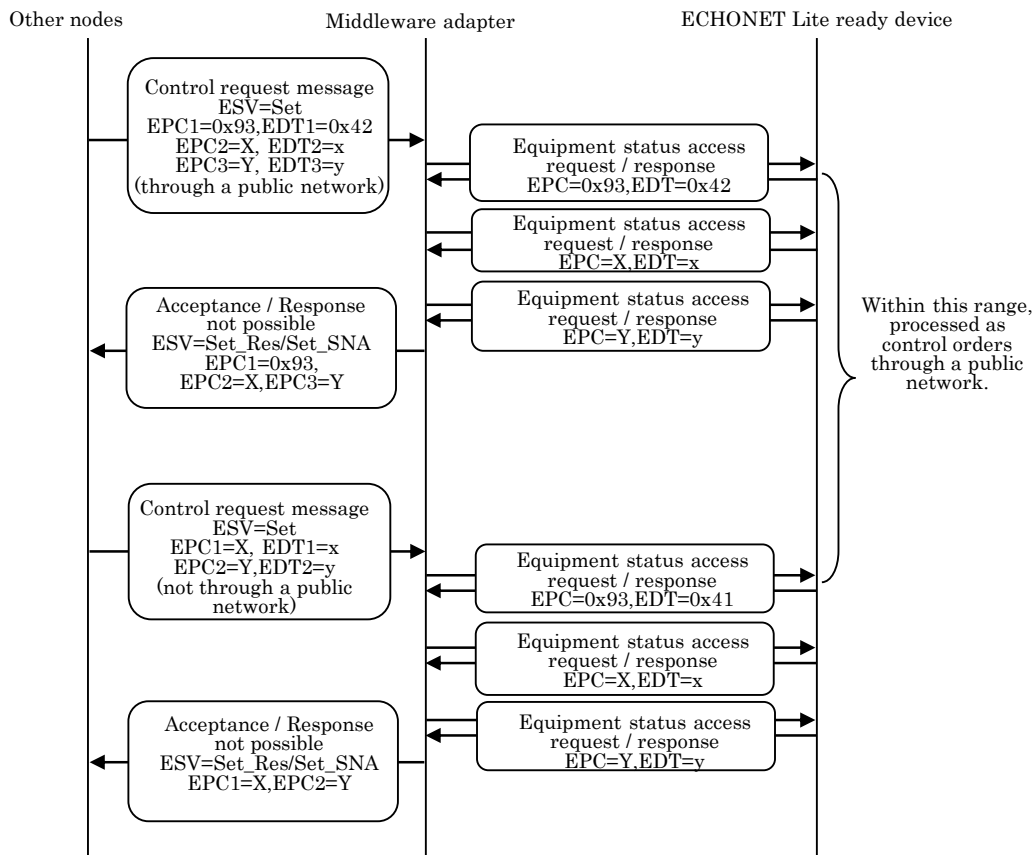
Other nodes

Middleware adapter

ECHONET Lite ready device

Control request message
ESV=Set
EPC1=0x93,EDT1=0x42
EPC2=X, EDT2=x
EPC3=Y, EDT3=y
(through a public network)

Equipment status access request / response
EPC=0x93,EDT=0x42

Equipment status access request / response
EPC=X,EDT=x

Acceptance / Response not possible
ESV=Set_Res/Set_SNA
EPC1=0x93,
EPC2=X,EPC3=Y

Equipment status access request / response
EPC=Y,EDT=y

Within this range, processed as control orders through a public network.

Control request message
ESV=Set
EPC1=X, EDT1=x
EPC2=Y,EDT2=y
(not through a public network)

Equipment status access request / response
EPC=0x93,EDT=0x41

Equipment status access request / response
EPC=X,EDT=x

Acceptance / Response not possible
ESV=Set_Res/Set_SNA
EPC1=X,EPC2=Y

Equipment status access request / response
EPC=Y,EDT=y